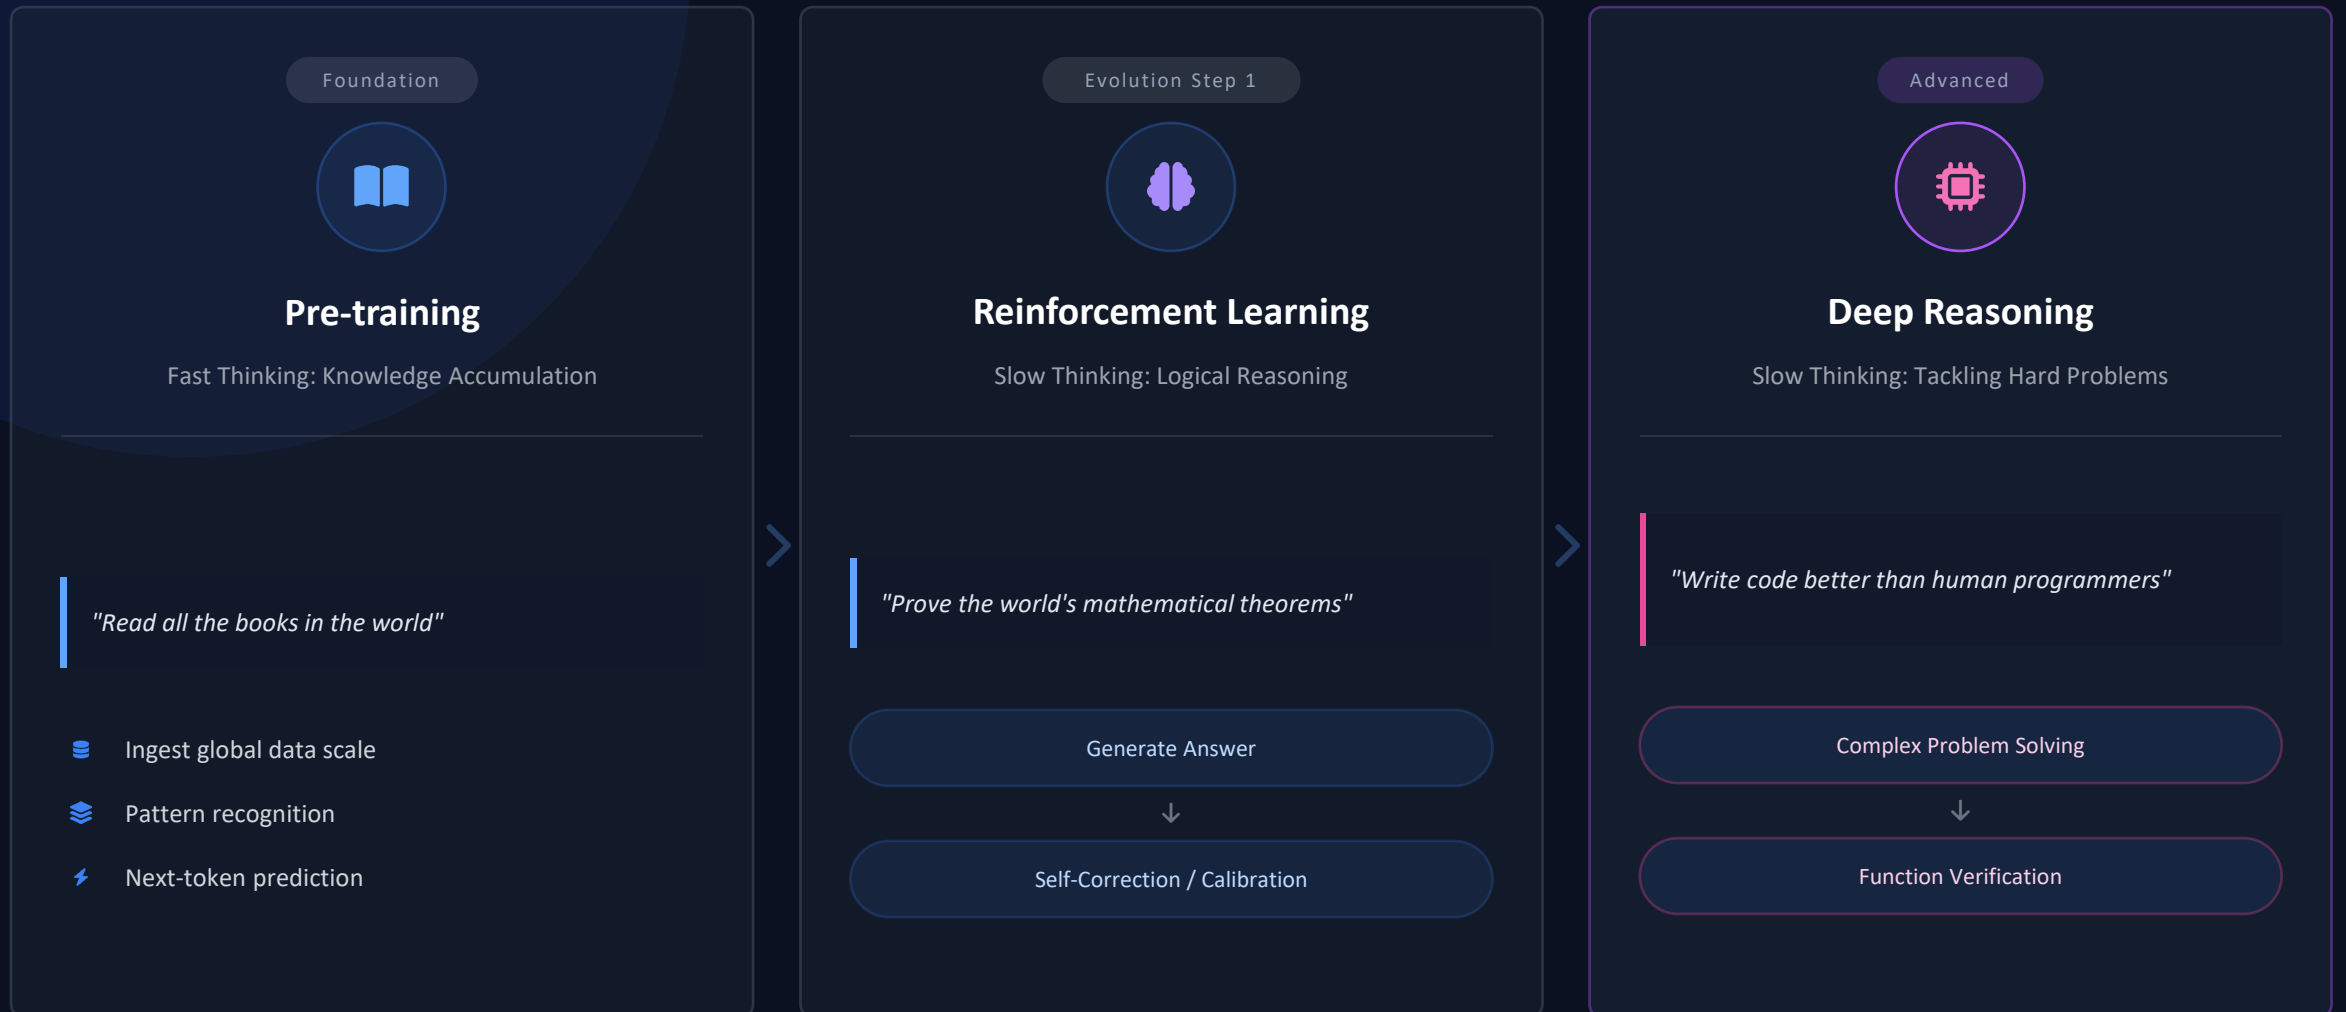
Foundation

Pre-training

Fast Thinking: Knowledge Accumulation

"Read all the books in the world"

Ingest global data scale

Pattern recognition

Next-token prediction

Evolution Step 1

Reinforcement Learning

Slow Thinking: Logical Reasoning

"Prove the world's mathematical theorems"

Generate Answer

↓

Self-Correction / Calibration

Advanced

Deep Reasoning

Slow Thinking: Tackling Hard Problems

"Write code better than human programmers"

Complex Problem Solving

↓

Function Verification